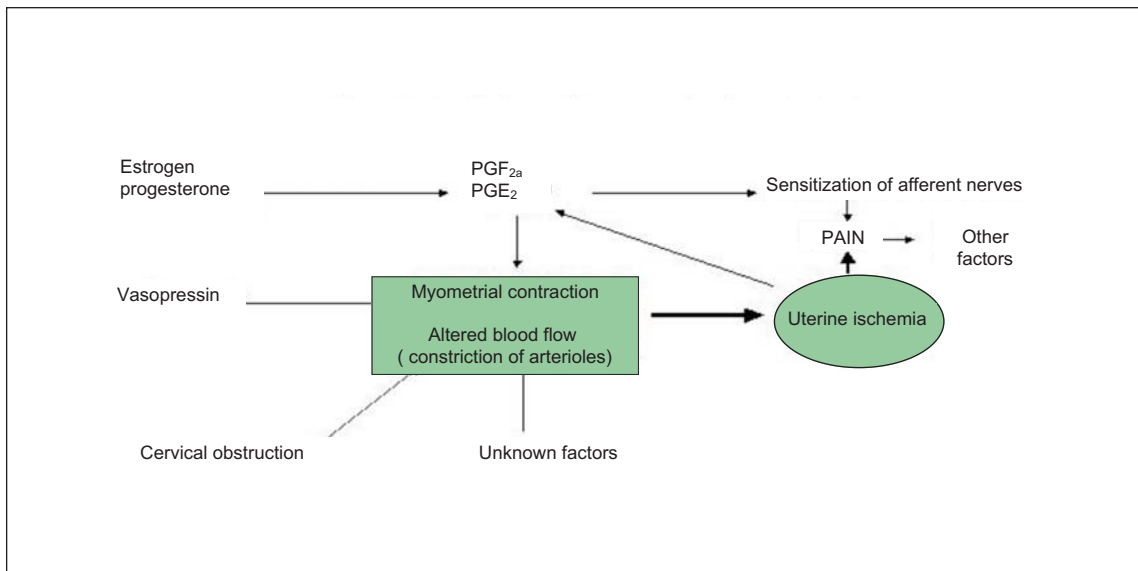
Estrogen progesterone

$PGF_{2a}$
$PGE_2$

Sensitization of afferent nerves

PAIN

Other factors

Vasopressin

Myometrial contraction

Altered blood flow ( constriction of arterioles)

Uterine ischemia

Cervical obstruction

Unknown factors